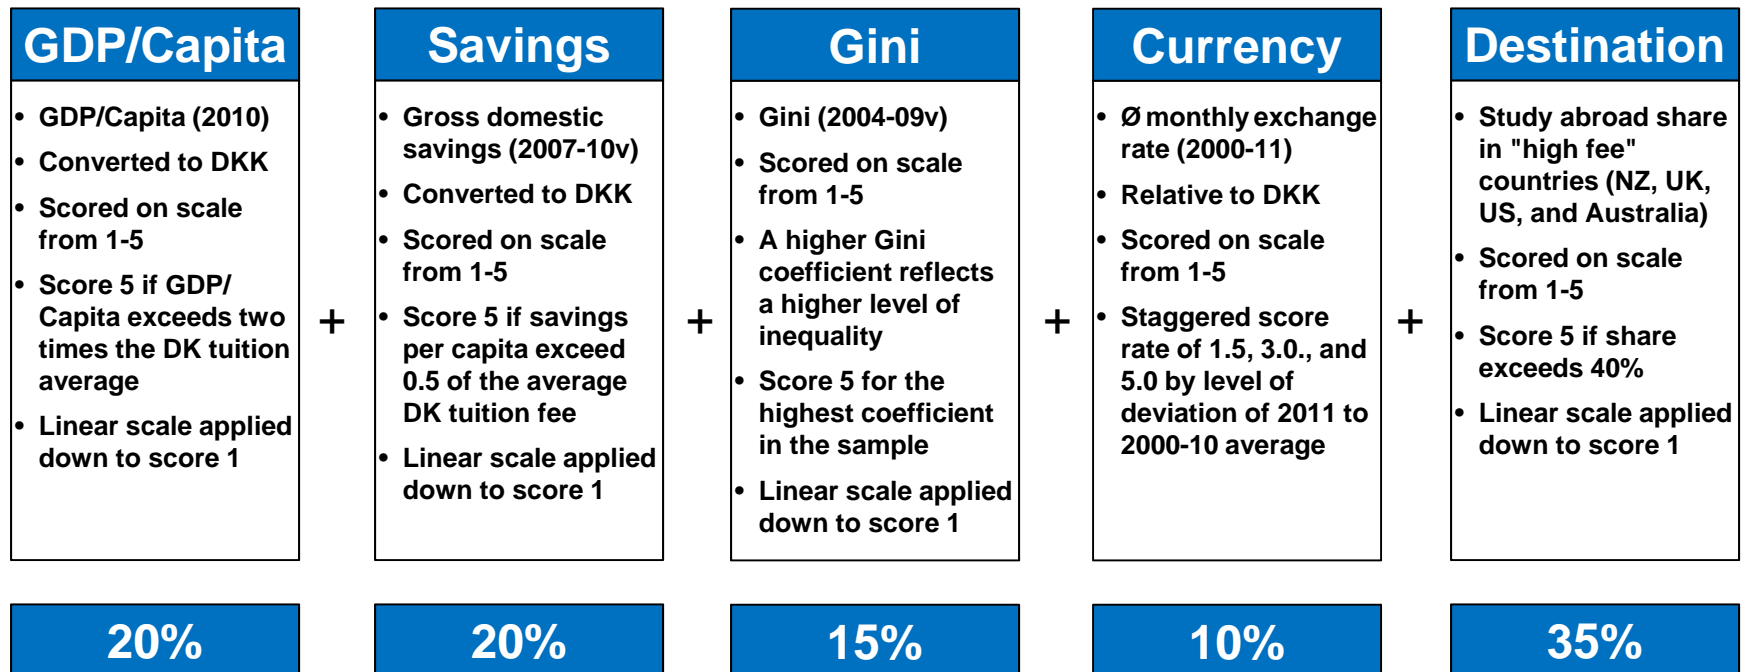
GDP/Capita

• GDP/Capita (2010)
• Converted to DKK
• Scored on scale from 1-5
• Score 5 if GDP/ Capita exceeds two times the DK tuition average
• Linear scale applied down to score 1

+

Savings

• Gross domestic savings (2007-10v)
• Converted to DKK
• Scored on scale from 1-5
• Score 5 if savings per capita exceed 0.5 of the average DK tuition fee
• Linear scale applied down to score 1

+

Gini

• Gini (2004-09v)
• Scored on scale from 1-5
• A higher Gini coefficient reflects a higher level of inequality
• Score 5 for the highest coefficient in the sample
• Linear scale applied down to score 1

+

Currency

• Ø monthly exchange rate (2000-11)
• Relative to DKK
• Scored on scale from 1-5
• Staggered score rate of 1.5, 3.0., and 5.0 by level of deviation of 2011 to 2000-10 average

+

Destination

• Study abroad share in "high fee" countries (NZ, UK, US, and Australia)
• Scored on scale from 1-5
• Score 5 if share exceeds 40%
• Linear scale applied down to score 1

20%

20%

15%

10%

35%